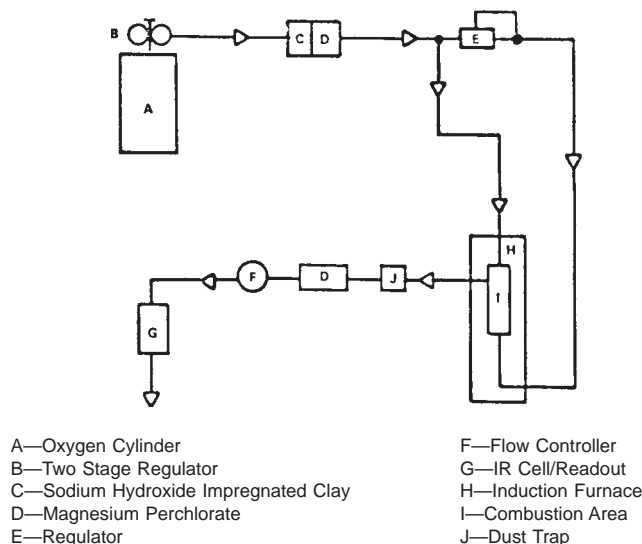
B
A
C D
E
H
I
F D J
G

A—Oxygen Cylinder
B—Two Stage Regulator
C—Sodium Hydroxide Impregnated Clay
D—Magnesium Perchlorate
E—Regulator

F—Flow Controller
G—IR Cell/Readout
H—Induction Furnace
I—Combustion Area
J—Dust Trap